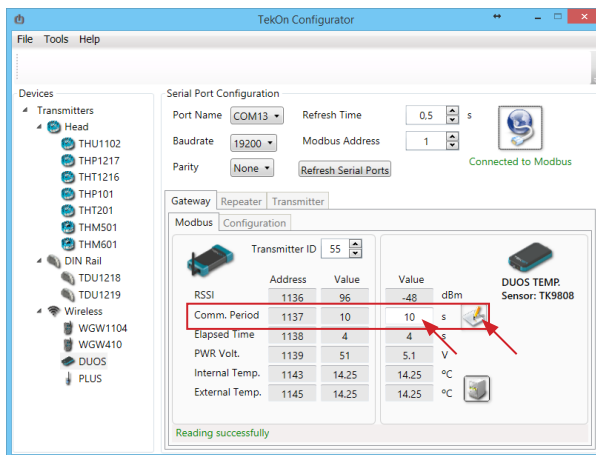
TekOn Configurator

File Tools Help

Devices
Transmitters
Head
THU1102
THP1217
THT1216
THP101
THT201
THM501
THM601
DIN Rail
TDU1218
TDU1219
Wireless
WGW1104
WGW410
DUOS
PLUS

Serial Port Configuration
Port Name COM13
Refresh Time 0,5 s
Baudrate 19200
Modbus Address 1
Parity None
Refresh Serial Ports
Connected to Modbus

Gateway Repeater Transmitter
Modbus Configuration

Transmitter ID 55

| | Address | Value | Value | |
|---|---|---|---|---|
| RSSI | 1136 | 96 | -48 | dBm |
| Comm. Period | 1137 | 10 | 10 | s |
| Elapsed Time | 1138 | 4 | 4 | s |
| PWR Volt. | 1139 | 51 | 5.1 | V |
| Internal Temp. | 1143 | 14.25 | 14.25 | °C |
| External Temp. | 1145 | 14.25 | 14.25 | °C |

DUOS TEMP.
Sensor: TK9808

Reading successfully